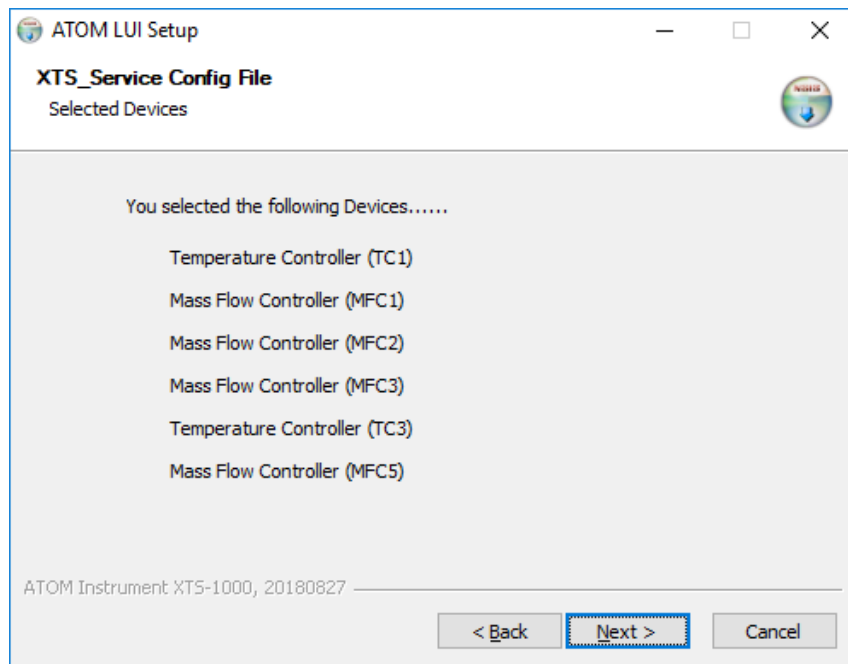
ATOM LUI Setup

XTS_Service Config File
Selected Devices

You selected the following Devices......

Temperature Controller (TC1)

Mass Flow Controller (MFC1)

Mass Flow Controller (MFC2)

Mass Flow Controller (MFC3)

Temperature Controller (TC3)

Mass Flow Controller (MFC5)

ATOM Instrument XTS-1000, 20180827

< Back

Next >

Cancel